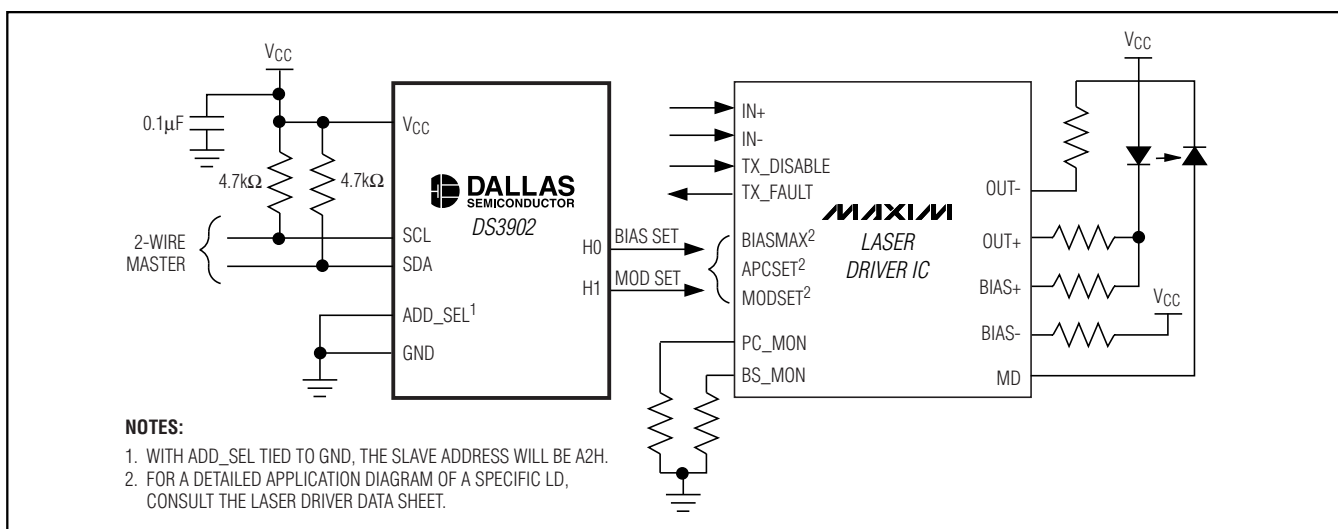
$V_{CC}$

0.1μF

4.7kΩ

4.7kΩ

$V_{CC}$

DALLAS SEMICONDUCTOR

DS3902

2-WIRE MASTER

SCL

SDA

ADD_SEL$^1$

GND

H0

H1

BIAS SET

MOD SET

IN+

IN-

TX_DISABLE

TX_FAULT

MAXIM

LASER DRIVER IC

BIASMAX$^2$

APCSET$^2$

MODSET$^2$

PC_MON

BS_MON

OUT-

OUT+

BIAS+

BIAS-

MD

$V_{CC}$

$V_{CC}$

NOTES:

1. WITH ADD_SEL TIED TO GND, THE SLAVE ADDRESS WILL BE A2H.
2. FOR A DETAILED APPLICATION DIAGRAM OF A SPECIFIC LD, CONSULT THE LASER DRIVER DATA SHEET.